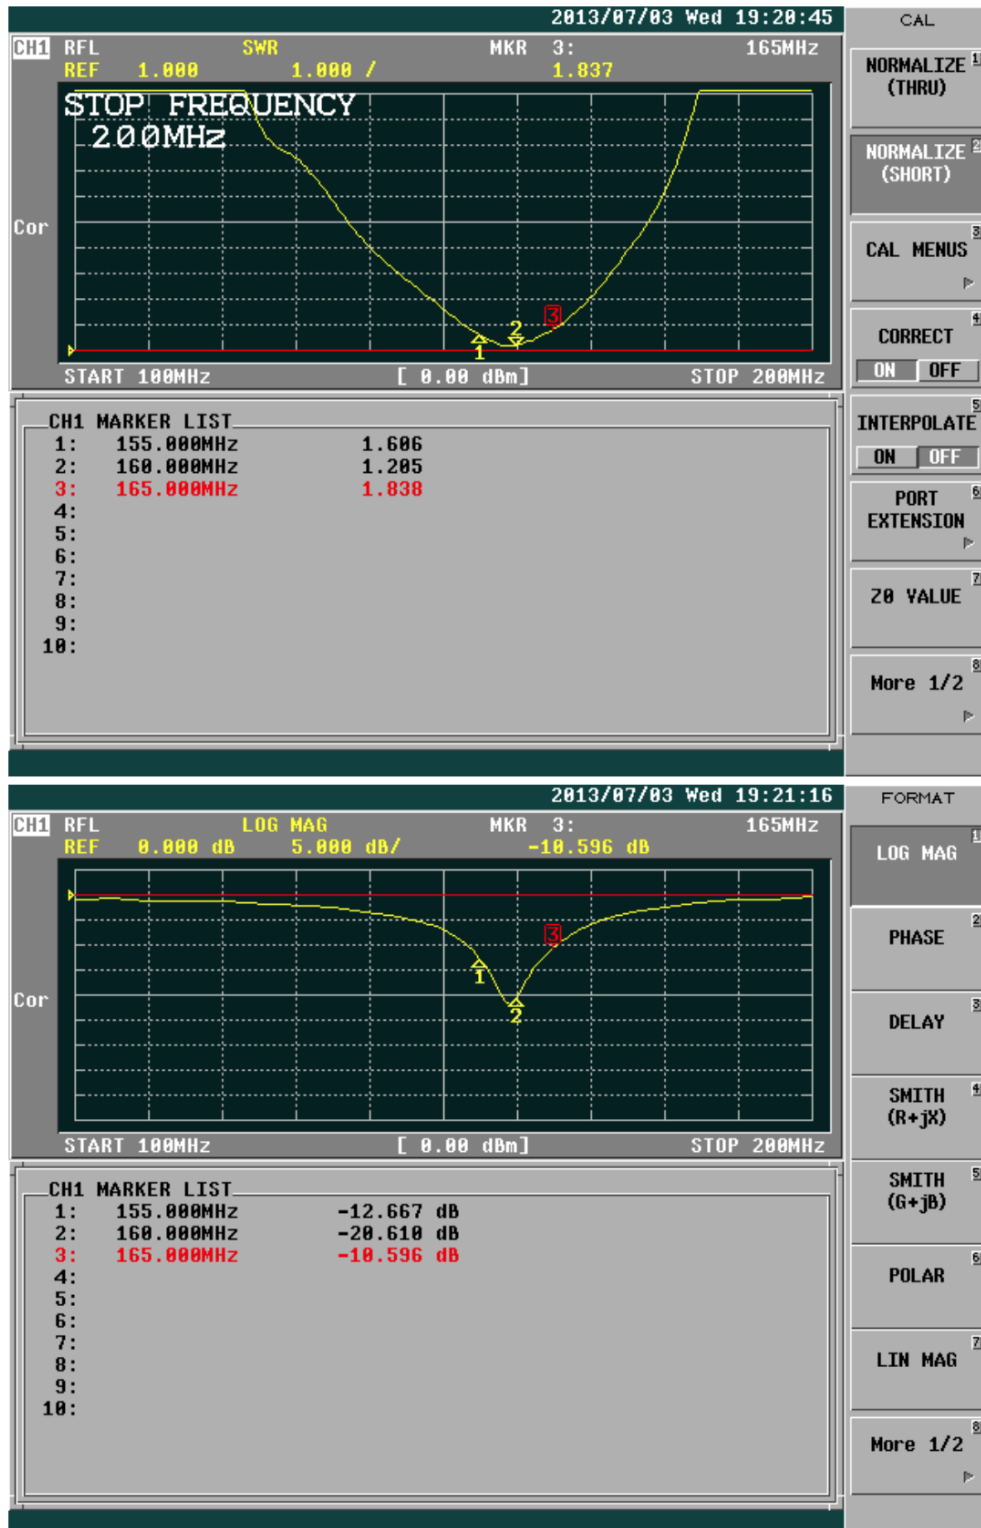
2013/07/03 Wed 19:20:45

CH1 RFL SWR MKR 3: 165MHz
REF 1.000 1.000 / 1.837

STOP FREQUENCY
200MHz

Cor

1 2 3

START 100MHz [ 0.00 dBm] STOP 200MHz

CAL

NORMALIZE (THRU) 1

NORMALIZE (SHORT) 2

CAL MENUS 3

CORRECT 4
ON OFF

INTERPOLATE 5
ON OFF

PORT EXTENSION 6

Z0 VALUE 7

More 1/2 8

CH1 MARKER LIST

| | | |
|---|---|---|
| 1: | 155.000MHz | 1.606 |
| 2: | 160.000MHz | 1.205 |
| 3: | 165.000MHz | 1.838 |
| 4: | | |
| 5: | | |
| 6: | | |
| 7: | | |
| 8: | | |
| 9: | | |
| 10: | | |

2013/07/03 Wed 19:21:16

CH1 RFL LOG MAG MKR 3: 165MHz
REF 0.000 dB 5.000 dB/ -10.596 dB

Cor

3 1 2

START 100MHz [ 0.00 dBm] STOP 200MHz

FORMAT

LOG MAG 1

PHASE 2

DELAY 3

SMITH (R+jX) 4

SMITH (G+jB) 5

POLAR 6

LIN MAG 7

More 1/2 8

CH1 MARKER LIST

| | | |
|---|---|---|
| 1: | 155.000MHz | -12.667 dB |
| 2: | 160.000MHz | -20.610 dB |
| 3: | 165.000MHz | -10.596 dB |
| 4: | | |
| 5: | | |
| 6: | | |
| 7: | | |
| 8: | | |
| 9: | | |
| 10: | | |